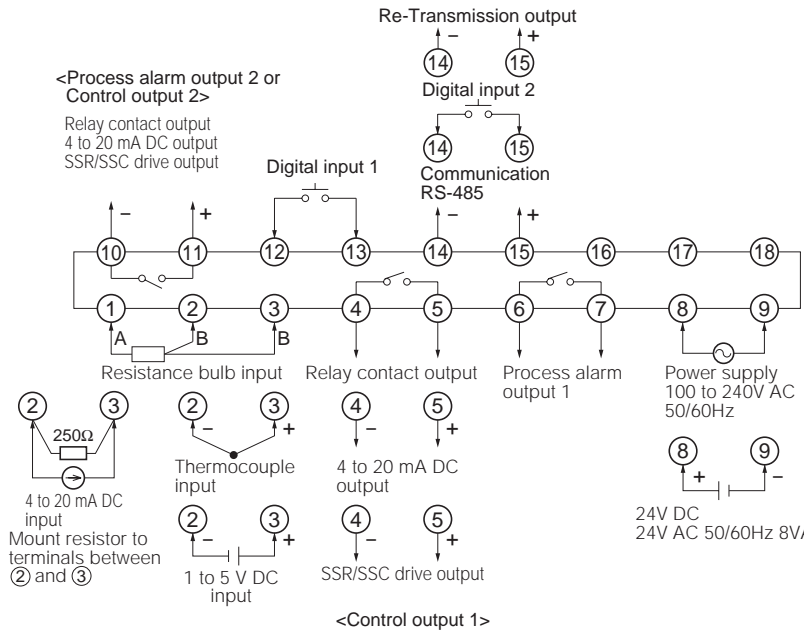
Re-Transmission output

− +

14 15

Digital input 2

14 15

Communication RS-485

<Process alarm output 2 or Control output 2>

Relay contact output
4 to 20 mA DC output
SSR/SSC drive output

Digital input 1

− + − +

10 11 12 13 14 15 16 17 18

1 2 3 4 5 6 7 8 9

A B B

Resistance bulb input

Relay contact output

Process alarm output 1

Power supply
100 to 240V AC
50/60Hz

2 3

250Ω

4 to 20 mA DC input

Mount resistor to terminals between ② and ③

2 3
− +
Thermocouple input

2 3
− +
1 to 5 V DC input

4 5
− +
4 to 20 mA DC output

4 5
− +
SSR/SSC drive output

8 9
+ −
24V DC
24V AC 50/60Hz 8V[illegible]

<Control output 1>